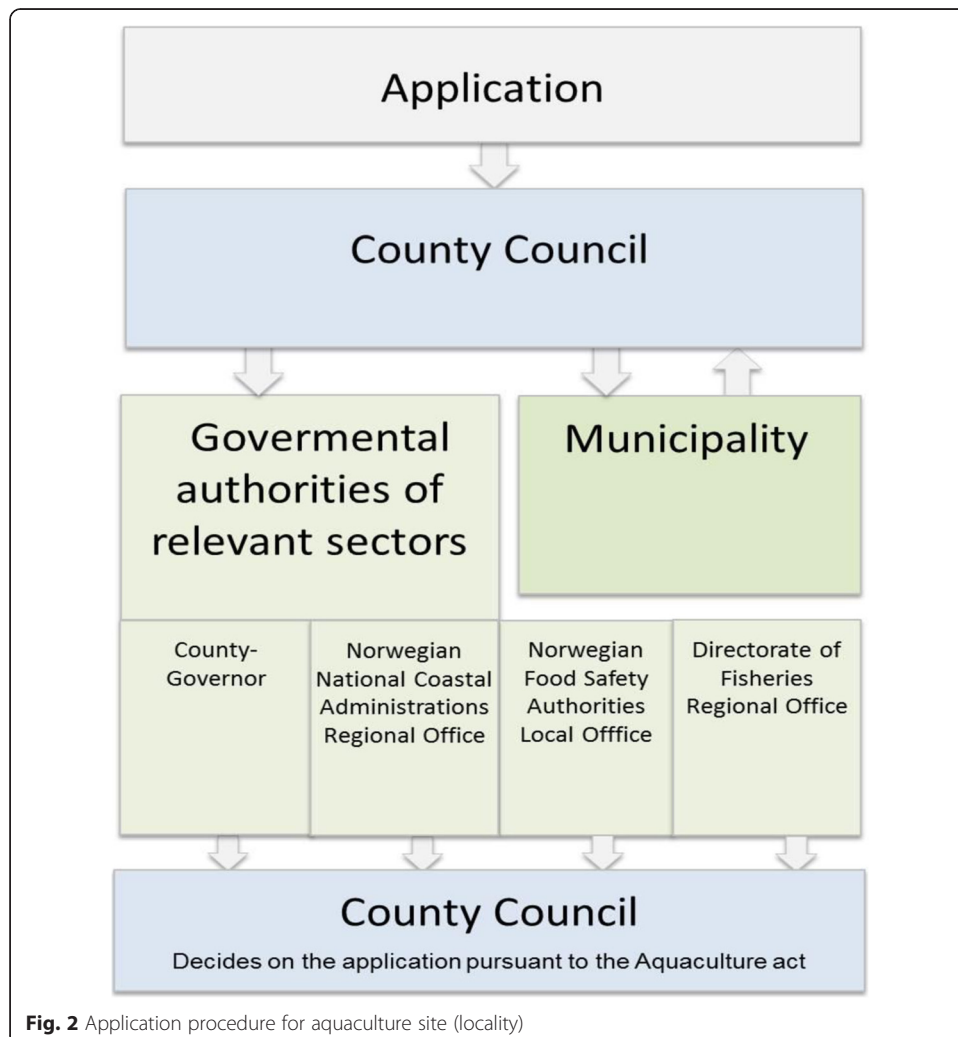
Application

County Council

Govermental authorities of relevant sectors

Municipality

County-Governor

Norwegian National Coastal Administrations Regional Office

Norwegian Food Safety Authorities Local Offfice

Directorate of Fisheries Regional Office

County Council

Decides on the application pursuant to the Aquaculture act

**Fig. 2** Application procedure for aquaculture site (locality)